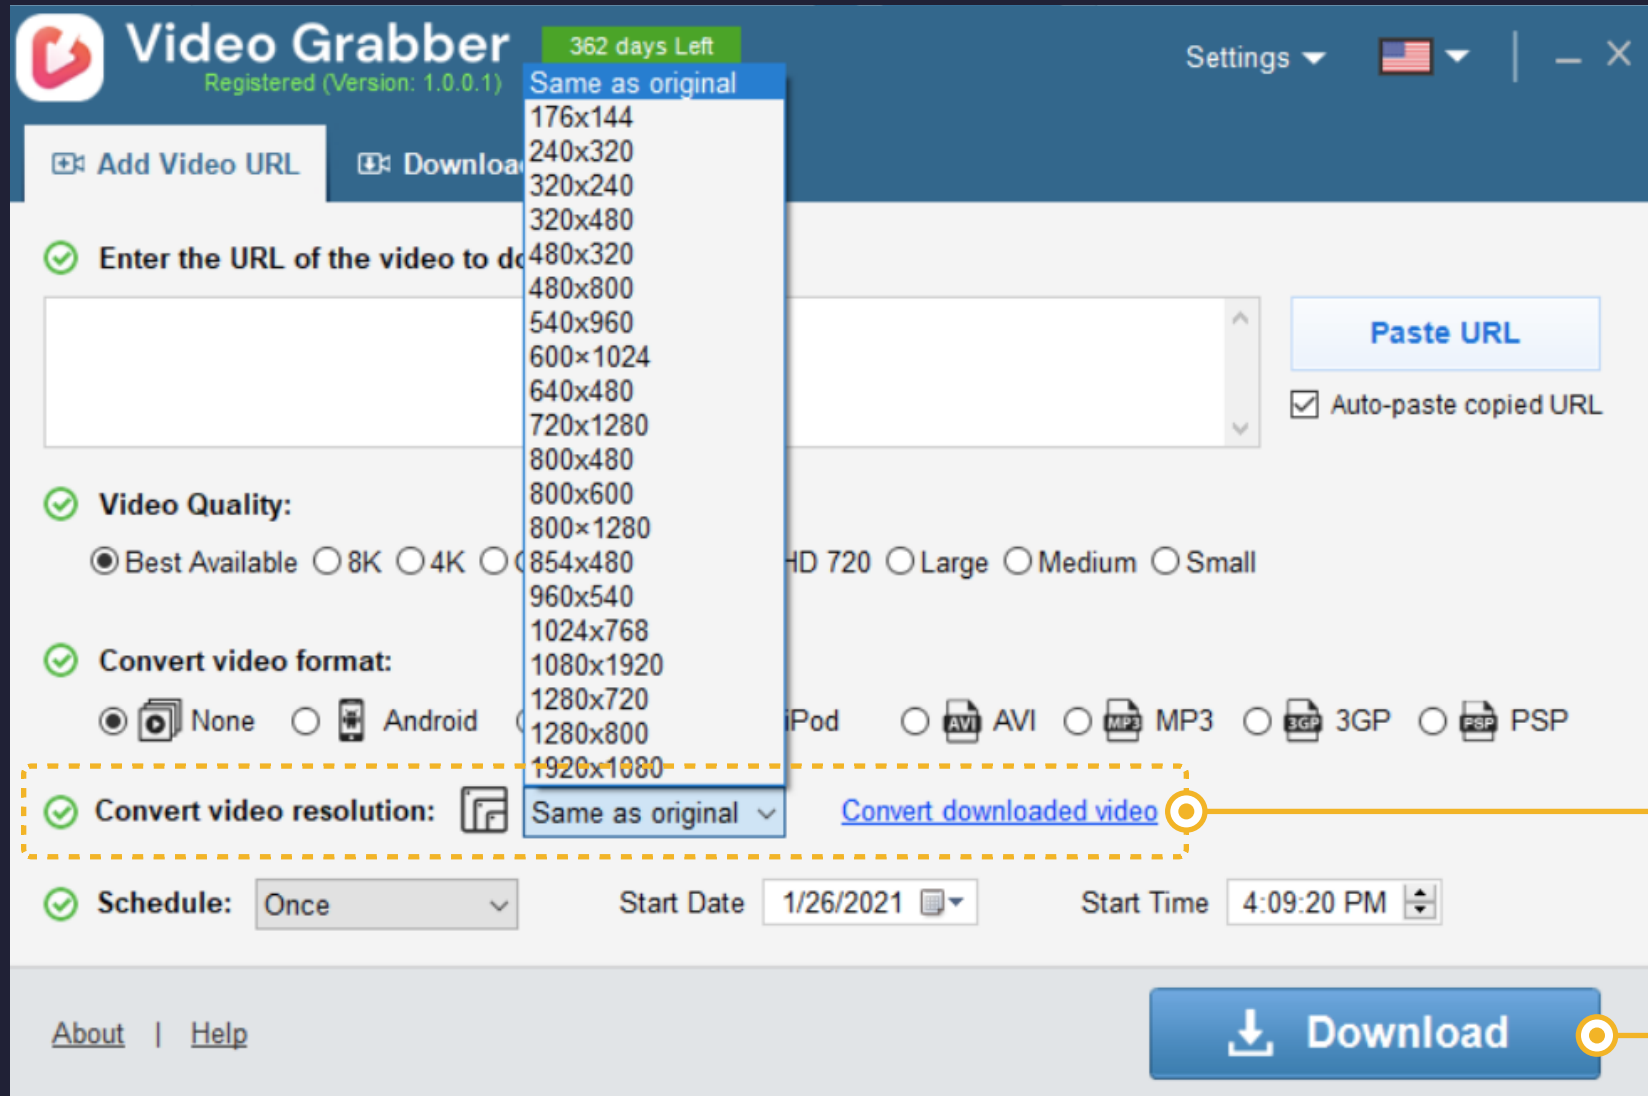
Video Grabber
Registered (Version: 1.0.0.1)
362 days Left
Settings

Add Video URL
Downloa

Same as original
176x144
240x320
320x240
320x480
480x320
480x800
540x960
600×1024
640x480
720x1280
800x480
800x600
800×1280
854x480
960x540
1024x768
1080x1920
1280x720
1280x800
1920x1080

Enter the URL of the video to d

Paste URL
Auto-paste copied URL

Video Quality:
Best Available 8K 4K HD 720 Large Medium Small

Convert video format:
None Android iPod AVI MP3 3GP PSP

Convert video resolution: Same as original Convert downloaded video

Schedule: Once Start Date 1/26/2021 Start Time 4:09:20 PM

About | Help
Download